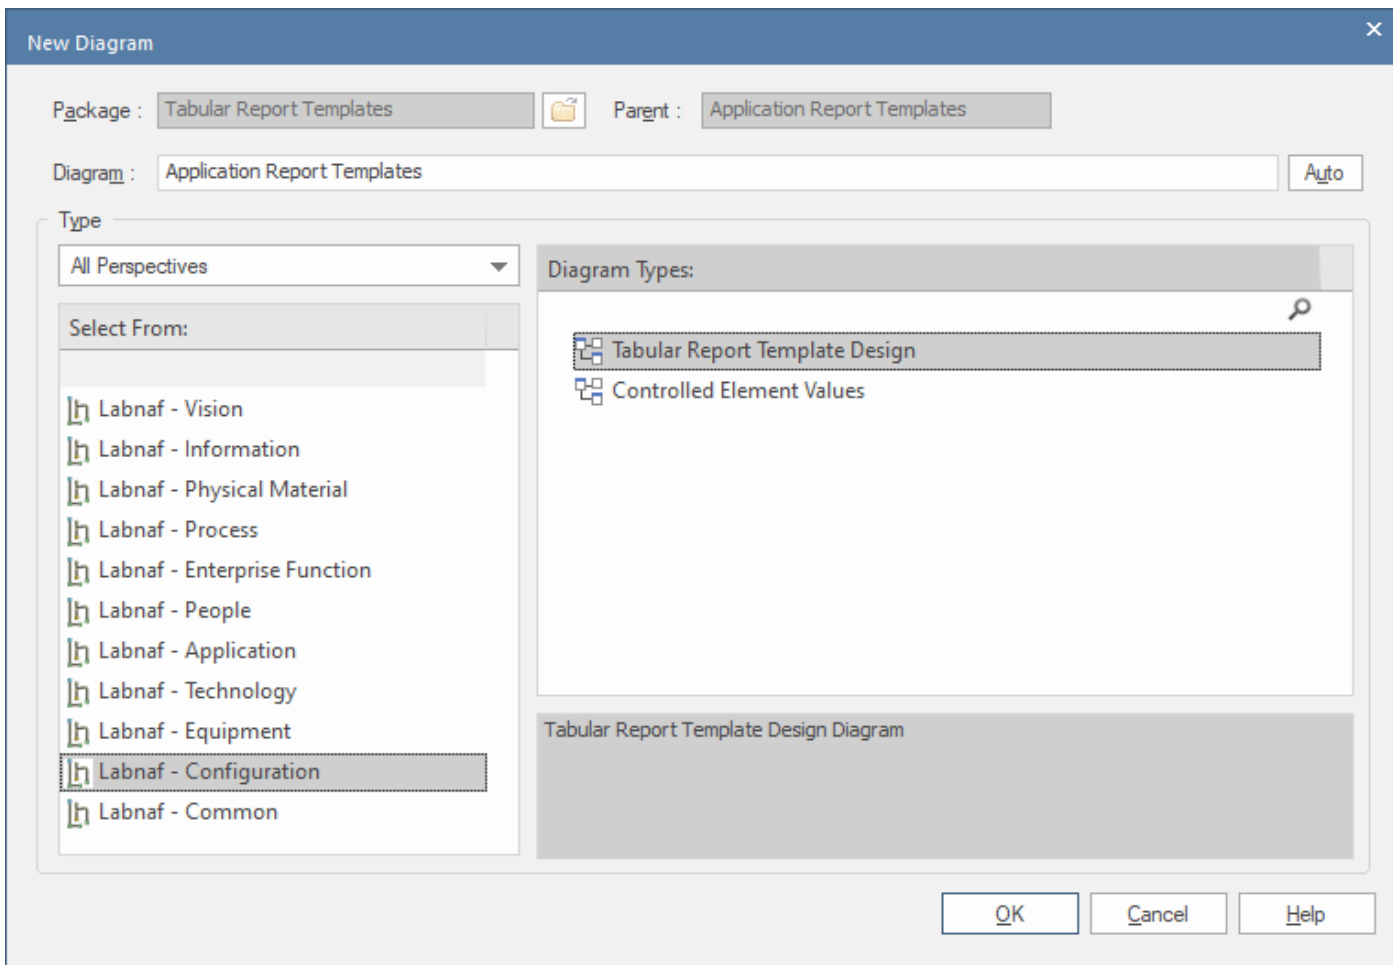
New Diagram

Package : Tabular Report Templates

Parent : Application Report Templates

Diagram : Application Report Templates

Auto

Type

All Perspectives

Select From:

Labnaf - Vision
Labnaf - Information
Labnaf - Physical Material
Labnaf - Process
Labnaf - Enterprise Function
Labnaf - People
Labnaf - Application
Labnaf - Technology
Labnaf - Equipment
Labnaf - Configuration
Labnaf - Common

Diagram Types:

Tabular Report Template Design
Controlled Element Values

Tabular Report Template Design Diagram

OK
Cancel
Help